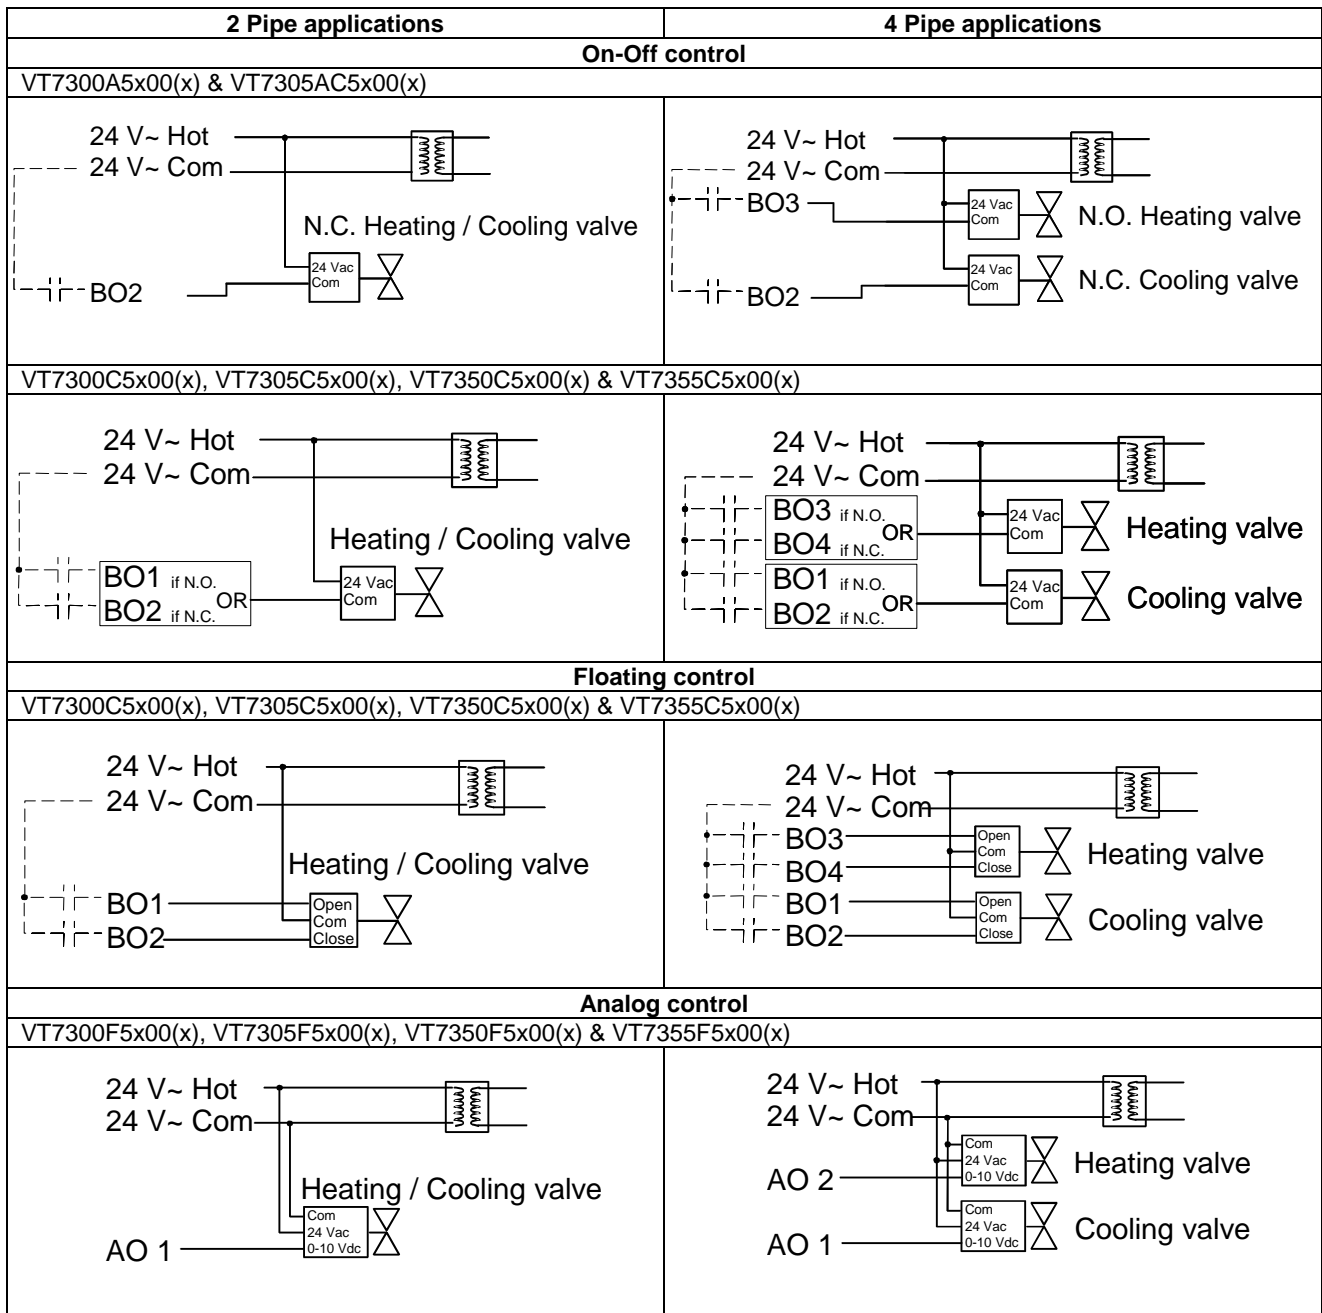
| 2 Pipe applications | 4 Pipe applications |
|---|---|
| **On-Off control** | |
| VT7300A5x00(x) & VT7305AC5x00(x) | |
| 24 V~ Hot<br>24 V~ Com<br>N.C. Heating / Cooling valve<br>24 Vac<br>Com<br>BO2 | 24 V~ Hot<br>24 V~ Com<br>BO3<br>24 Vac<br>Com<br>N.O. Heating valve<br>24 Vac<br>Com<br>N.C. Cooling valve<br>BO2 |
| VT7300C5x00(x), VT7305C5x00(x), VT7350C5x00(x) & VT7355C5x00(x) | |
| 24 V~ Hot<br>24 V~ Com<br>Heating / Cooling valve<br>BO1 if N.O.<br>BO2 if N.C.<br>OR<br>24 Vac<br>Com | 24 V~ Hot<br>24 V~ Com<br>BO3 if N.O.<br>BO4 if N.C.<br>OR<br>24 Vac<br>Com<br>Heating valve<br>BO1 if N.O.<br>BO2 if N.C.<br>OR<br>24 Vac<br>Com<br>Cooling valve |
| **Floating control** | |
| VT7300C5x00(x), VT7305C5x00(x), VT7350C5x00(x) & VT7355C5x00(x) | |
| 24 V~ Hot<br>24 V~ Com<br>Heating / Cooling valve<br>BO1<br>BO2<br>Open<br>Com<br>Close | 24 V~ Hot<br>24 V~ Com<br>BO3<br>BO4<br>Open<br>Com<br>Close<br>Heating valve<br>BO1<br>BO2<br>Open<br>Com<br>Close<br>Cooling valve |
| **Analog control** | |
| VT7300F5x00(x), VT7305F5x00(x), VT7350F5x00(x) & VT7355F5x00(x) | |
| 24 V~ Hot<br>24 V~ Com<br>Heating / Cooling valve<br>Com<br>24 Vac<br>0-10 Vdc<br>AO 1 | 24 V~ Hot<br>24 V~ Com<br>Com<br>24 Vac<br>0-10 Vdc<br>Heating valve<br>AO 2<br>Com<br>24 Vac<br>0-10 Vdc<br>Cooling valve<br>AO 1 |